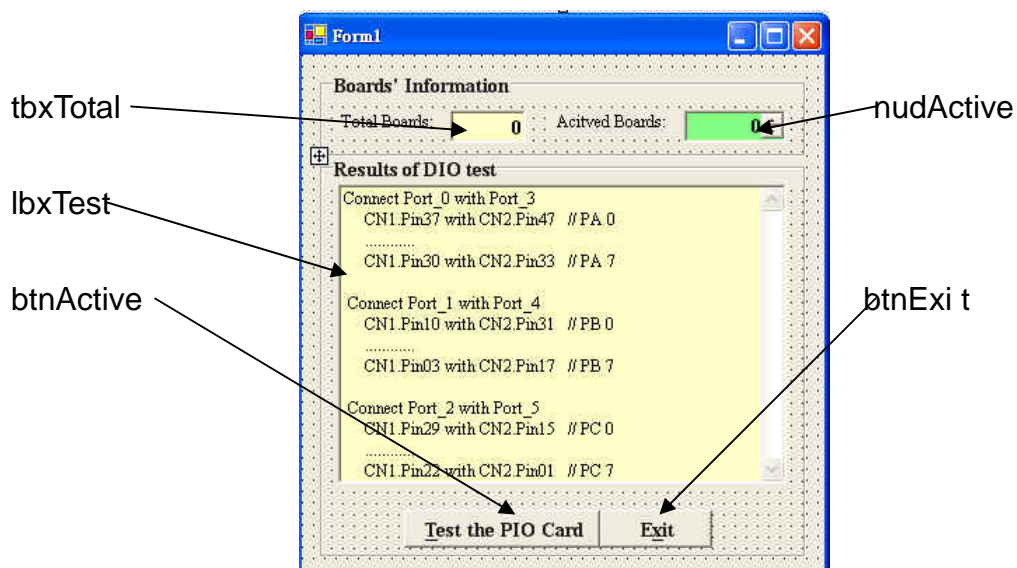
Form1

Boards' Information

tbxTotal

Total Boards: 0

Acitved Boards: 0

nudActive

Results of DIO test

lbxTest

Connect Port_0 with Port_3
CN1.Pin37 with CN2.Pin47 // PA 0
............
CN1.Pin30 with CN2.Pin33 // PA 7

btnActive

btnExi t

Connect Port_1 with Port_4
CN1.Pin10 with CN2.Pin31 // PB 0
............
CN1.Pin03 with CN2.Pin17 // PB 7

Connect Port_2 with Port_5
CN1.Pin29 with CN2.Pin15 // PC 0
............
CN1.Pin22 with CN2.Pin01 // PC 7

Test the PIO Card

Exit